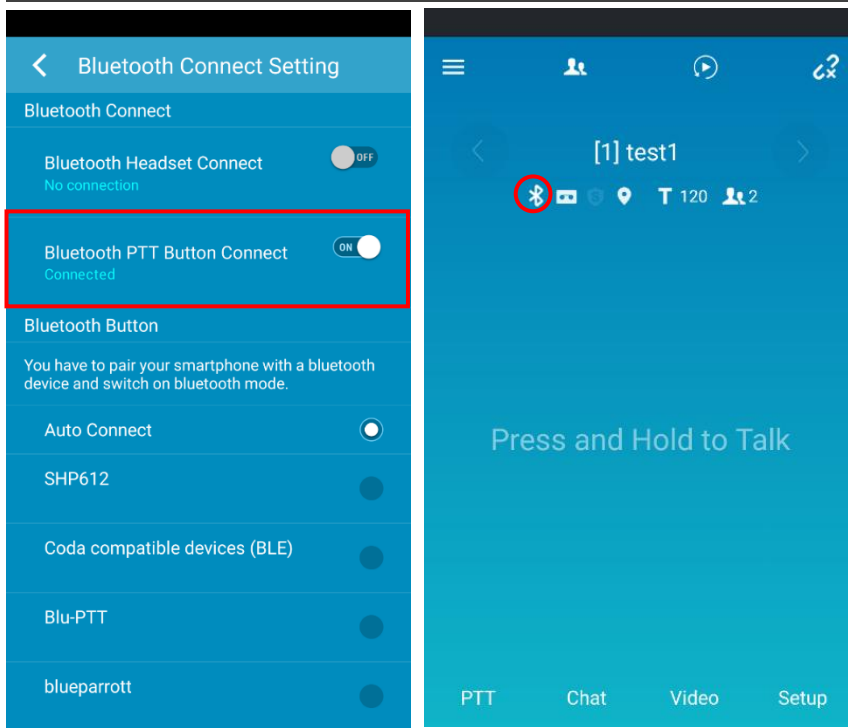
Bluetooth Connect Setting

Bluetooth Connect

Bluetooth Headset Connect
No connection
OFF

Bluetooth PTT Button Connect
Connected
ON

Bluetooth Button

You have to pair your smartphone with a bluetooth device and switch on bluetooth mode.

Auto Connect

SHP612

Coda compatible devices (BLE)

Blu-PTT

blueparrott

[1] test1

T 120 2

Press and Hold to Talk

PTT Chat Video Setup